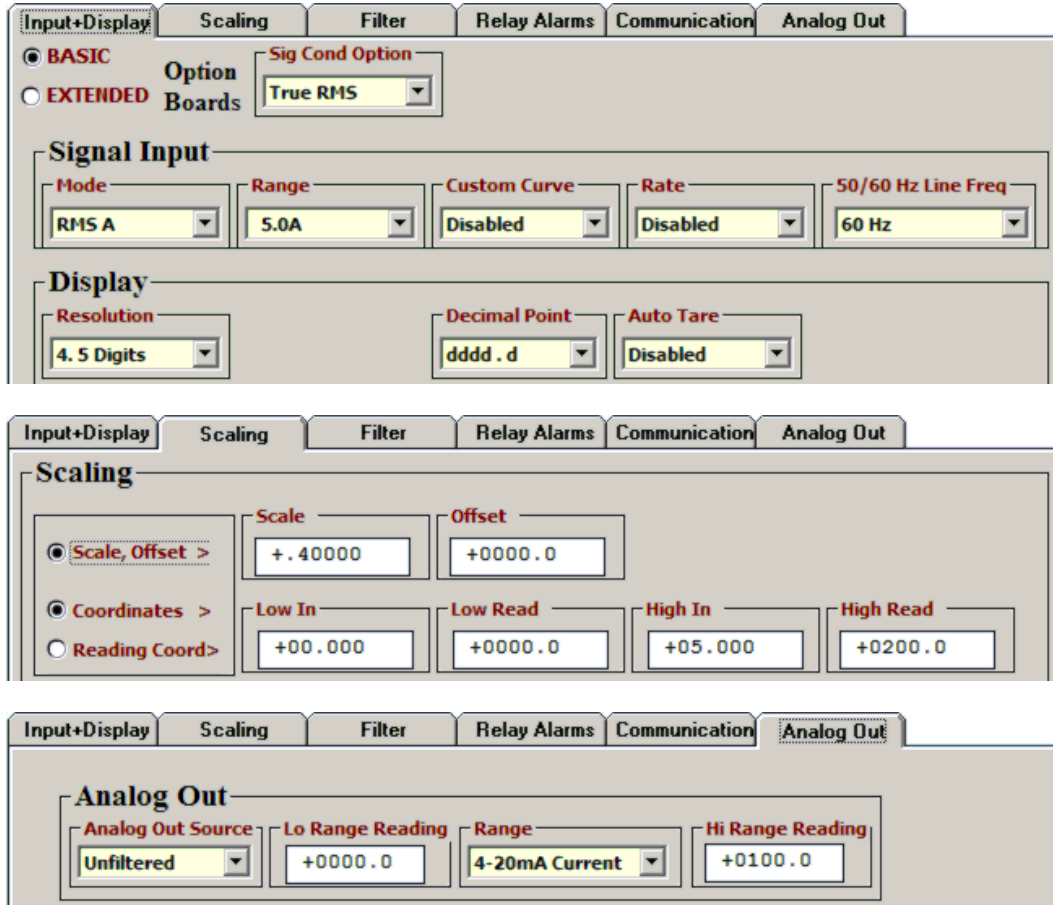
Input+Display | Scaling | Filter | Relay Alarms | Communication | Analog Out

BASIC
EXTENDED
Option Boards
Sig Cond Option
True RMS

Signal Input
Mode
RMS A
Range
5.0A
Custom Curve
Disabled
Rate
Disabled
50/60 Hz Line Freq
60 Hz

Display
Resolution
4. 5 Digits
Decimal Point
dddd . d
Auto Tare
Disabled

Input+Display | Scaling | Filter | Relay Alarms | Communication | Analog Out

Scaling
Scale, Offset >
Coordinates >
Reading Coord>
Scale
+.40000
Offset
+0000.0
Low In
+00.000
Low Read
+0000.0
High In
+05.000
High Read
+0200.0

Input+Display | Scaling | Filter | Relay Alarms | Communication | Analog Out

Analog Out
Analog Out Source
Unfiltered
Lo Range Reading
+0000.0
Range
4-20mA Current
Hi Range Reading
+0100.0